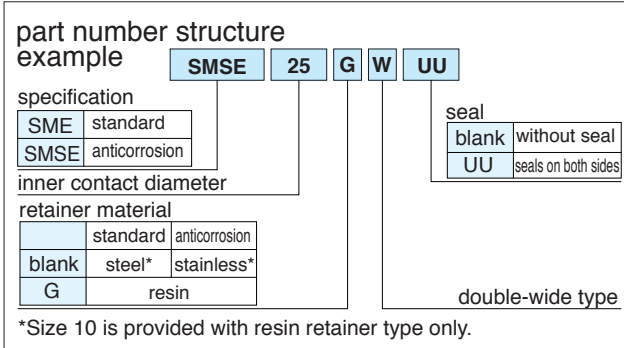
part number structure example

| SMSE | 25 | G | W | UU |
|---|---|---|---|---|

specification

| SME | standard |
|---|---|
| SMSE | anticorrosion |

inner contact diameter

retainer material

| | standard | anticorrosion |
|---|---|---|
| blank | steel* | stainless* |
| G | resin | |

seal

| blank | without seal |
|---|---|
| UU | seals on both sides |

double-wide type

*Size 10 is provided with resin retainer type only.